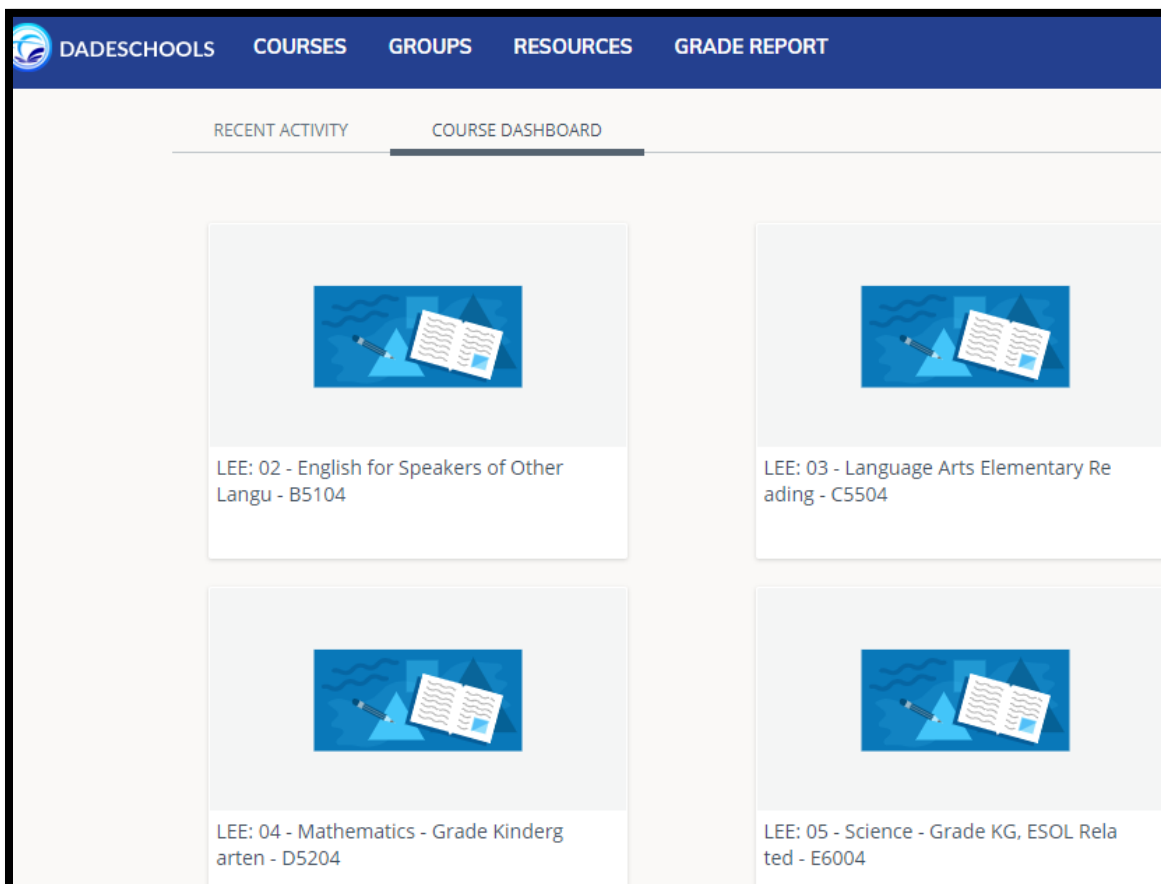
DADESCHOOLS COURSES GROUPS RESOURCES GRADE REPORT

RECENT ACTIVITY COURSE DASHBOARD

LEE: 02 - English for Speakers of Other Langu - B5104

LEE: 03 - Language Arts Elementary Re ading - C5504

LEE: 04 - Mathematics - Grade Kinderg arten - D5204

LEE: 05 - Science - Grade KG, ESOL Rela ted - E6004